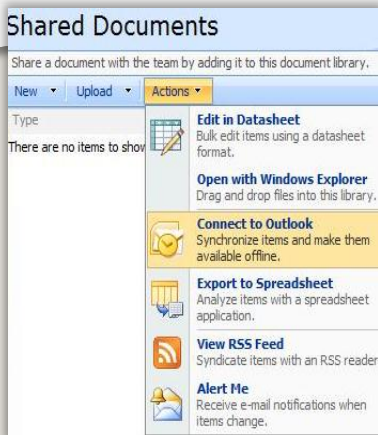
Shared Documents

Share a document with the team by adding it to this document library.

New ▾ Upload ▾ Actions ▾

Type

There are no items to show

Edit in Datasheet
Bulk edit items using a datasheet format.

Open with Windows Explorer
Drag and drop files into this library.

Connect to Outlook
Synchronize items and make them available offline.

Export to Spreadsheet
Analyze items with a spreadsheet application.

View RSS Feed
Syndicate items with an RSS reader

Alert Me
Receive e-mail notifications when items change.